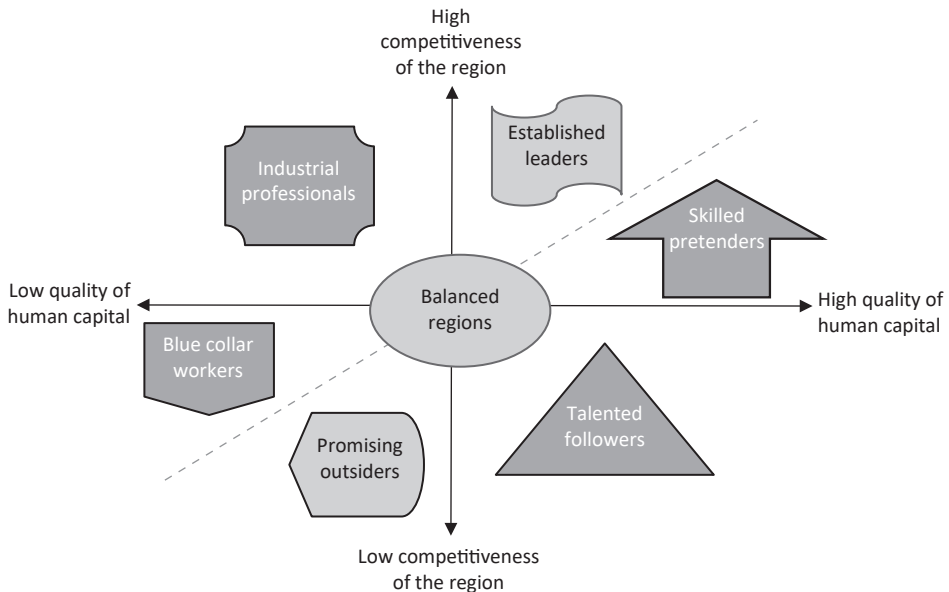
High competitiveness of the region

Established leaders

Industrial professionals

Skilled pretenders

Low quality of human capital

Balanced regions

High quality of human capital

Blue collar workers

Talented followers

Promising outsiders

Low competitiveness of the region